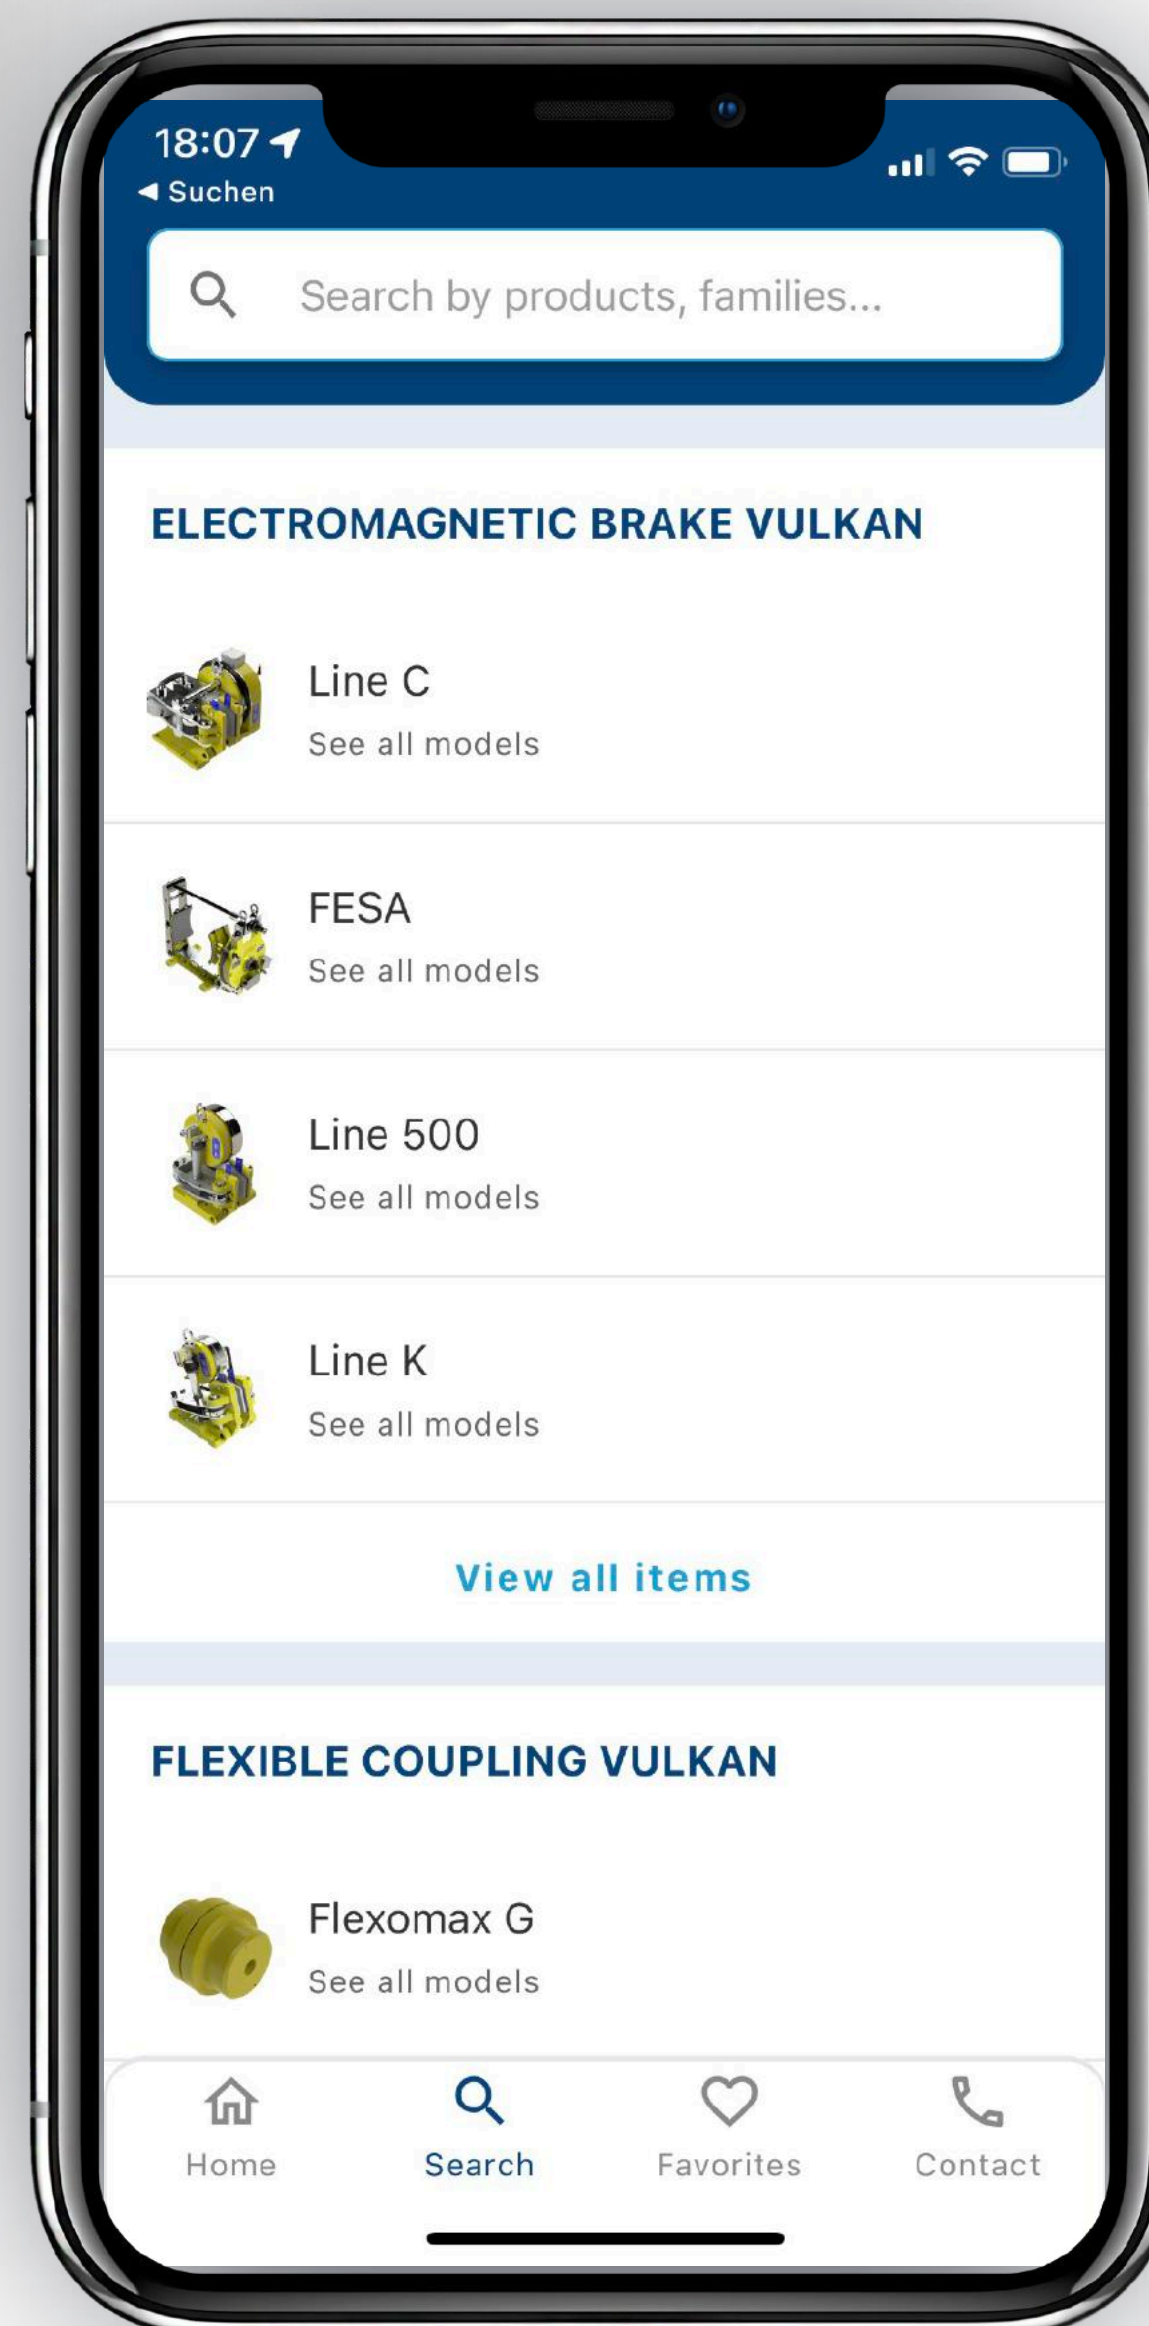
18:07

◀ Suchen

Search by products, families...

ELECTROMAGNETIC BRAKE VULKAN

Line C
See all models

FESA
See all models

Line 500
See all models

Line K
See all models

View all items

FLEXIBLE COUPLING VULKAN

Flexomax G
See all models

Home
Search
Favorites
Contact